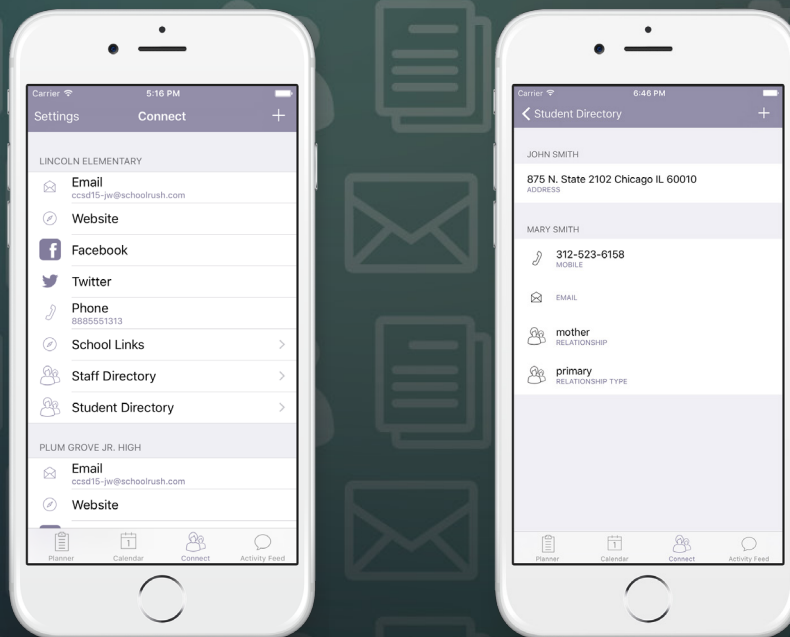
Carrier 5:16 PM

Settings Connect +

LINCOLN ELEMENTARY

Email
ccsd15-jw@schoolrush.com

Website

Facebook

Twitter

Phone
8885551313

School Links

Staff Directory

Student Directory

PLUM GROVE JR. HIGH

Email
ccsd15-jw@schoolrush.com

Website

Planner Calendar Connect Activity Feed

Carrier 6:46 PM

Student Directory +

JOHN SMITH

875 N. State 2102 Chicago IL 60010
ADDRESS

MARY SMITH

312-523-6158
MOBILE

EMAIL

mother
RELATIONSHIP

primary
RELATIONSHIP TYPE

Planner Calendar Connect Activity Feed